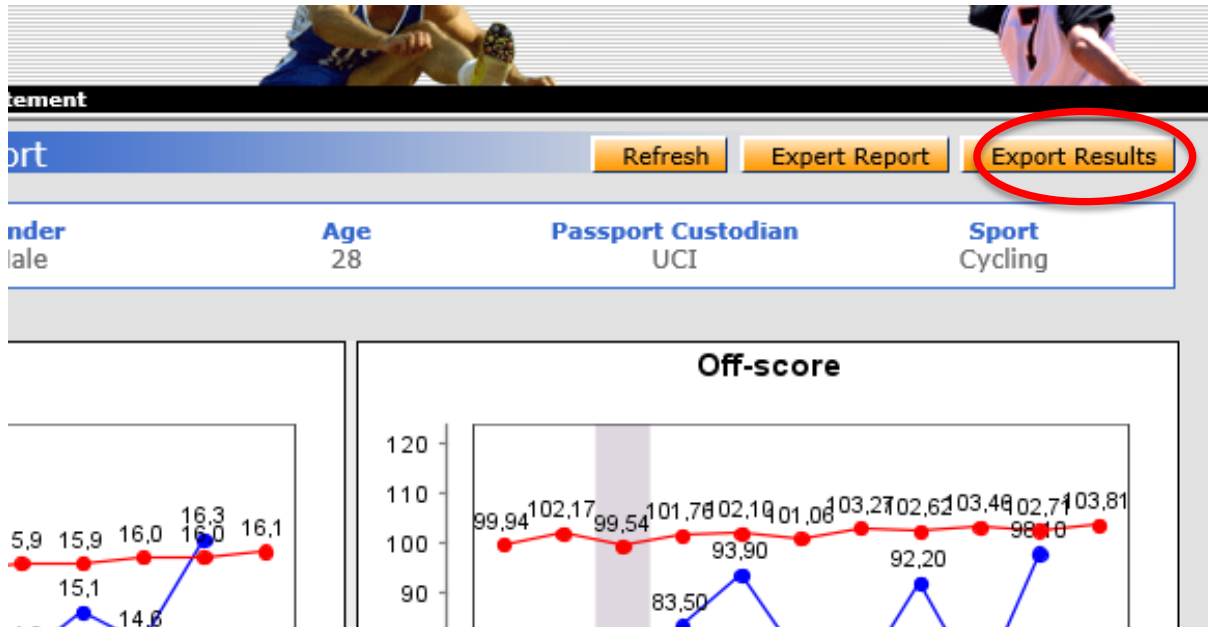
tement

ort

Refresh

Expert Report

Export Results

nder
lale

Age
28

Passport Custodian
UCI

Sport
Cycling

5,9 15,9 16,0 16,3 16,0 16,1

15,1

14,6

Off-score

120

110

100

90

99,94 102,17 99,54 101,76 102,10 101,06 103,27 102,62 103,46 102,71 103,81

93,90

92,20

98,10

83,50